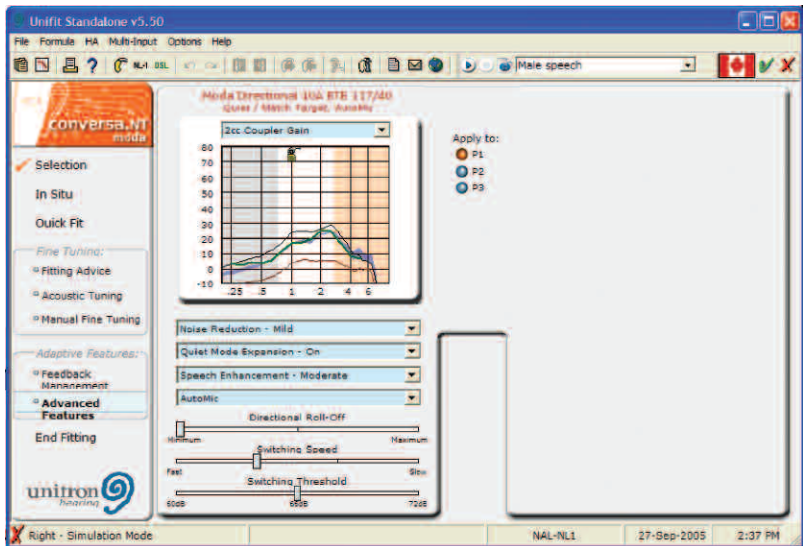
Unifit Standalone v5.50

File Formula HA Multi-Input Options Help

NL-1 DSL

Male speech

conversa.NT moda

Moda Directional 10A BTE 117/40
Quiet / Match Target, AutoMic

2cc Coupler Gain

80
70
60
50
40
30
20
10
0
-10

.25 .5 1 2 4 6

Apply to:
P1
P2
P3

Selection
In Situ
Quick Fit

Fine Tuning:
Fitting Advice
Acoustic Tuning
Manual Fine Tuning

Adaptive Features:
Feedback Management
Advanced Features

End Fitting

unitron hearing

Noise Reduction - Mild
Quiet Mode Expansion - On
Speech Enhancement - Moderate
AutoMic

Directional Roll-Off
Minimum Maximum

Switching Speed
Fast Slow

Switching Threshold
50dB 65dB 72dB

Right - Simulation Mode | NAL-NL1 | 27-Sep-2005 | 2:37 PM